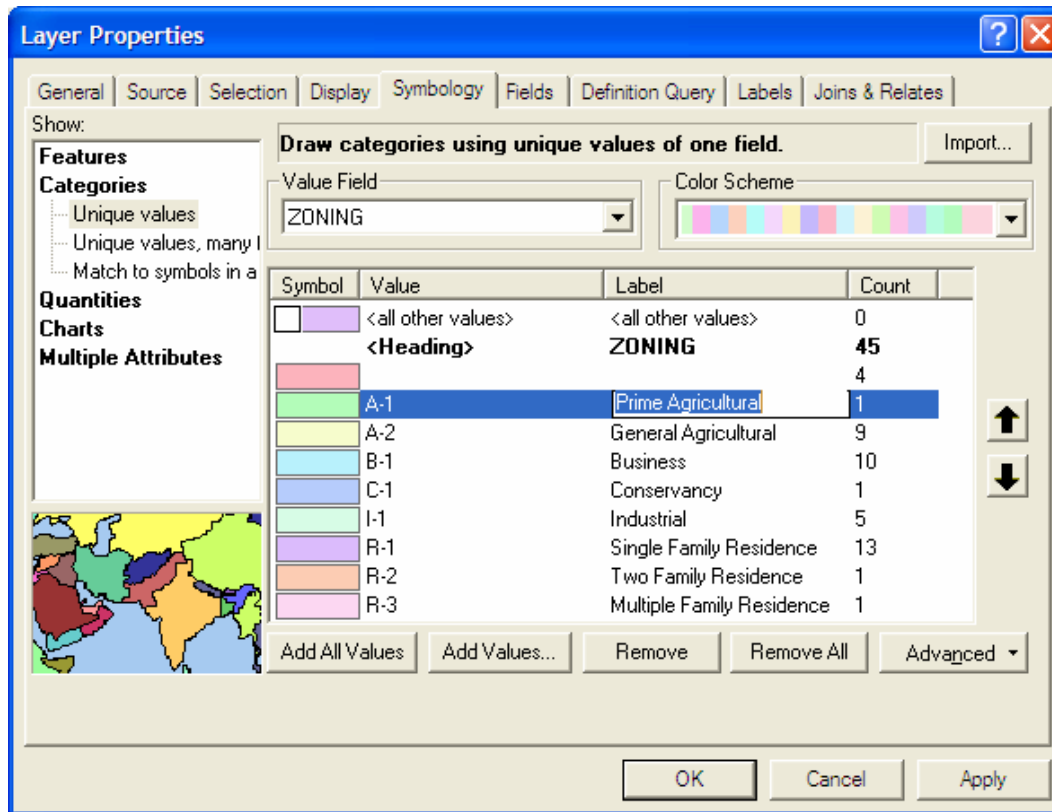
Layer Properties

General | Source | Selection | Display | Symbology | Fields | Definition Query | Labels | Joins & Relates

Show:
Features
Categories
Unique values
Unique values, many f
Match to symbols in a
Quantities
Charts
Multiple Attributes

Draw categories using unique values of one field.

Import...

Value Field
ZONING

Color Scheme

| Symbol | Value | Label | Count |
|---|---|---|---|
| | <all other values> | <all other values> | 0 |
| | **<Heading>** | **ZONING** | **45** |
| | | | 4 |
| | A-1 | Prime Agricultural | 1 |
| | A-2 | General Agricultural | 9 |
| | B-1 | Business | 10 |
| | C-1 | Conservancy | 1 |
| | I-1 | Industrial | 5 |
| | R-1 | Single Family Residence | 13 |
| | R-2 | Two Family Residence | 1 |
| | R-3 | Multiple Family Residence | 1 |

Add All Values | Add Values... | Remove | Remove All | Advanced

OK | Cancel | Apply